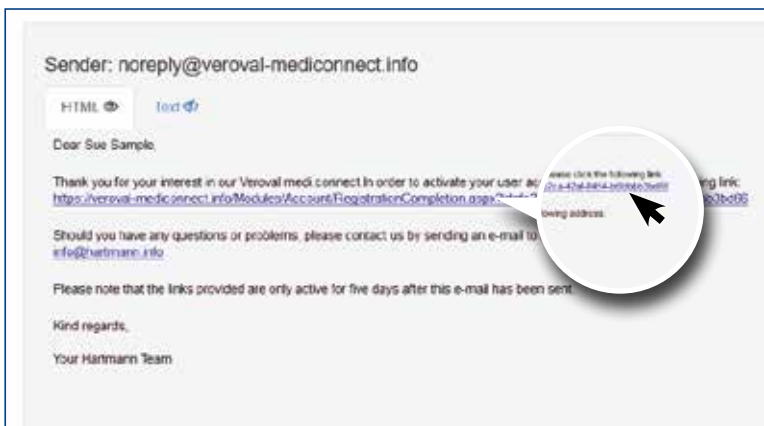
Sender: noreply@veroval-mediconnect.info

HTML text

Dear Sue Sample,

Thank you for your interest in our Veroval medi connect. In order to activate your user ac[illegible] please click the following link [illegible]ing link: https://veroval-mediconnect.info/Modules/Account/RegistrationCompletion.aspx?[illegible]c-a-42a4-84f4-b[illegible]3bd66

Should you have any questions or problems, please contact us by sending an e-mail to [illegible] following address: info@hartmann.info

Please note that the links provided are only active for five days after this e-mail has been sent.

Kind regards,

Your Hartmann Team